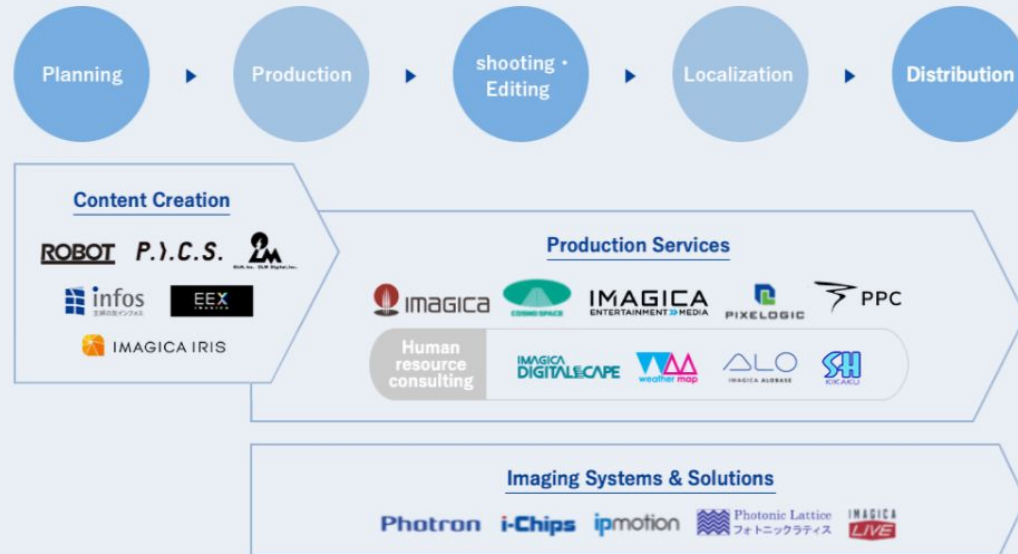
Planning

Production

shooting・Editing

Localization

Distribution

Content Creation

ROBOT P.I.C.S. 2M OLM, Inc. OLM Digital, Inc.

infos 文明の光インフォス

EEX IMAGICA

IMAGICA IRIS

Production Services

IMAGICA

COSMO SPACE

IMAGICA ENTERTAINMENT MEDIA

PIXELOGIC

PPC

Human resource consulting

IMAGICA DIGITALSCAPE

weather map

ALO IMAGICA ALOBASE

SH KIKAKU

Imaging Systems & Solutions

Photron i-Chips ipmotion Photonic Lattice フォトニックラティス IMAGICA LIVE